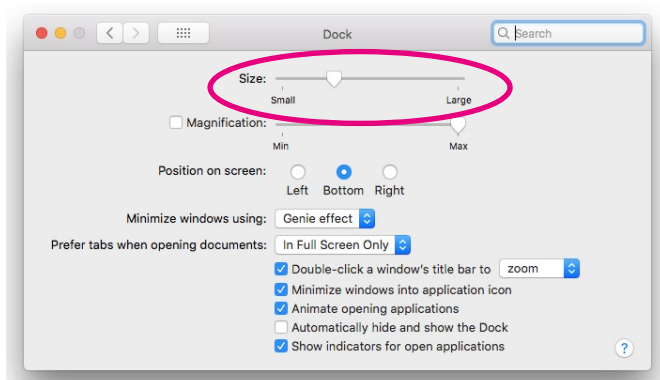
Dock

Search

Size:

Small

Large

Magnification:

Min

Max

Position on screen:

Left

Bottom

Right

Minimize windows using:

Genie effect

Prefer tabs when opening documents:

In Full Screen Only

Double-click a window's title bar to

zoom

Minimize windows into application icon

Animate opening applications

Automatically hide and show the Dock

Show indicators for open applications

?